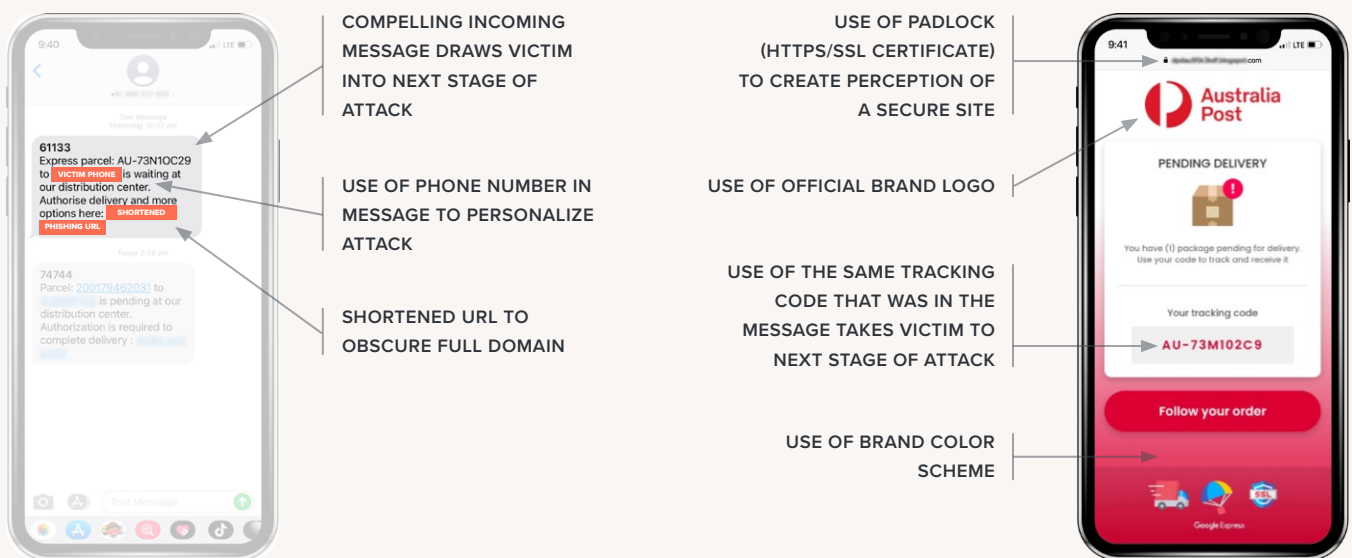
9:40

Text Message
Yesterday 10:22 am

61133
Express parcel: AU-73N1OC29 to VICTIM PHONE is waiting at our distribution center. Authorise delivery and more options here: SHORTENED PHISHING URL

Today 3:46 pm

74744
Parcel: 200179462031 to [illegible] is pending at our distribution center. Authorization is required to complete delivery : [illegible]

Text Message

COMPELLING INCOMING MESSAGE DRAWS VICTIM INTO NEXT STAGE OF ATTACK

USE OF PHONE NUMBER IN MESSAGE TO PERSONALIZE ATTACK

SHORTENED URL TO OBSCURE FULL DOMAIN

USE OF PADLOCK (HTTPS/SSL CERTIFICATE) TO CREATE PERCEPTION OF A SECURE SITE

USE OF OFFICIAL BRAND LOGO

USE OF THE SAME TRACKING CODE THAT WAS IN THE MESSAGE TAKES VICTIM TO NEXT STAGE OF ATTACK

USE OF BRAND COLOR SCHEME

9:41
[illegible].blogspot.com

Australia Post

PENDING DELIVERY

You have (1) package pending for delivery. Use your code to track and receive it

Your tracking code
AU-73M102C9

Follow your order

SSL

Google Express